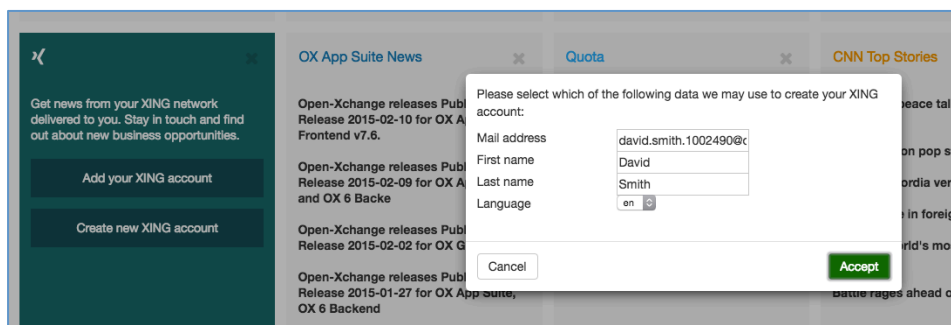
Get news from your XING network delivered to you. Stay in touch and find out about new business opportunities.

Add your XING account

Create new XING account

OX App Suite News

Open-Xchange releases Publ Release 2015-02-10 for OX A Frontend v7.6.

Open-Xchange releases Publ Release 2015-02-09 for OX A and OX 6 Backe

Open-Xchange releases Publ Release 2015-02-02 for OX G

Open-Xchange releases Publ Release 2015-01-27 for OX App Suite, OX 6 Backend

Quota

CNN Top Stories

peace tal

on pop s

ordia ver

e in foreig

rld's mo

Battle rages ahead o

Please select which of the following data we may use to create your XING account:

Mail address david.smith.1002490@c

First name David

Last name Smith

Language en

Cancel

Accept